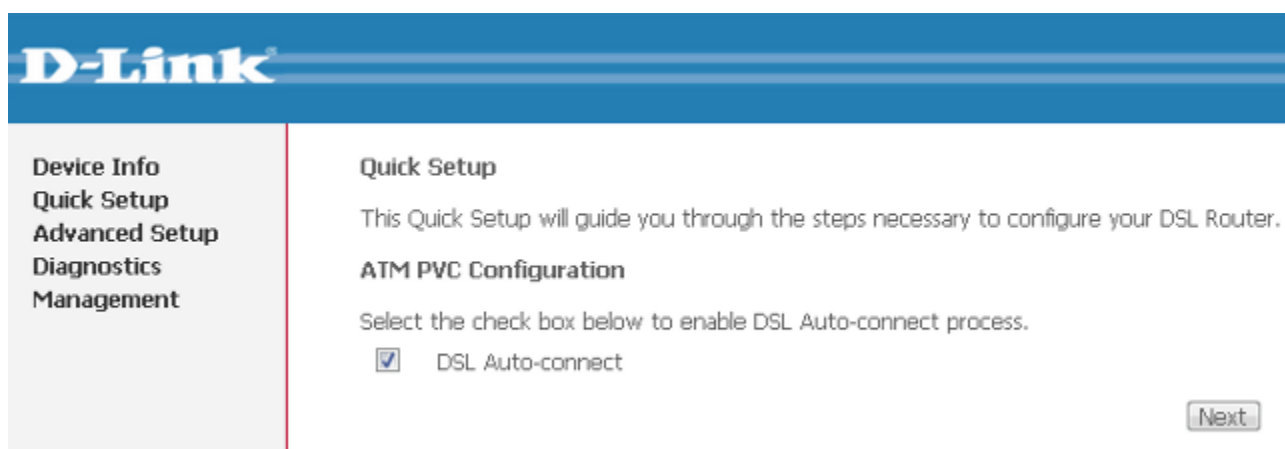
D-Link

Device Info
Quick Setup
Advanced Setup
Diagnostics
Management

Quick Setup

This Quick Setup will guide you through the steps necessary to configure your DSL Router.

ATM PVC Configuration

Select the check box below to enable DSL Auto-connect process.

DSL Auto-connect

Next